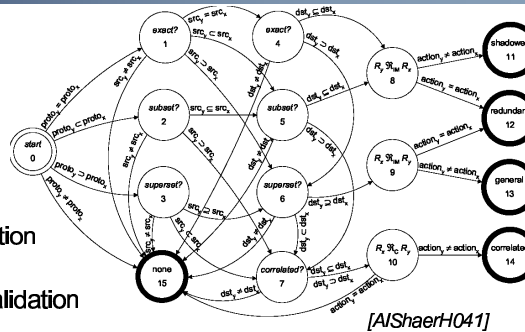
start
0

$proto_y = proto_x$

$proto_y \subset proto_x$

$proto_y \supset proto_x$

$proto_y \neq proto_x$

exact?
1

subset?
2

superset?
3

none
15

$src_y = src_x$

$src_y \subset src_x$

$src_y \supset src_x$

$src_y \neq src_x$

exact?
4

subset?
5

superset?
6

correlated?
7

$dst_y \subseteq dst_x$

$dst_y \supseteq dst_x$

$dst_y \neq dst_x$

$dst_y \subset dst_x$

$dst_y \supset dst_x$

$R_y \Re_{IM} R_x$
8

$R_x \Re_{IM} R_y$
9

$R_x \Re_C R_y$
10

$action_y = action_x$

$action_y \neq action_x$

shadowe
11

redundan
12

general
13

correlate
14

tion

alidation

[AlShaerH041]